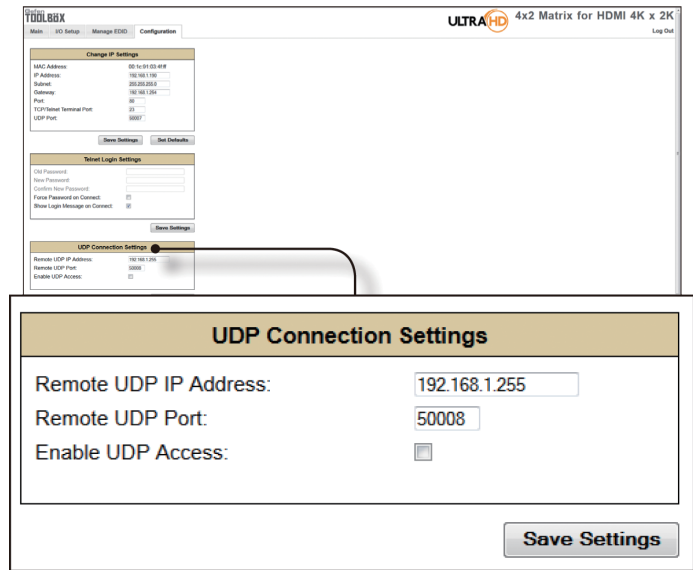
Gefen TOOLBOX

ULTRA HD 4x2 Matrix for HDMI 4K x 2K

Main | I/O Setup | Manage EDID | Configuration

Log Out

Change IP Settings

MAC Address: 00:1c:91:03:4f:ff
IP Address: 192.168.1.190
Subnet: 255.255.255.0
Gateway: 192.168.1.254
Port: 80
TCP/Telnet Terminal Port: 23
UDP Port: 50007

Save Settings | Set Defaults

Telnet Login Settings

Old Password:
New Password:
Confirm New Password:
Force Password on Connect:
Show Login Message on Connect:

Save Settings

UDP Connection Settings

Remote UDP IP Address: 192.168.1.255
Remote UDP Port: 50008
Enable UDP Access:

UDP Connection Settings

Remote UDP IP Address: 192.168.1.255
Remote UDP Port: 50008
Enable UDP Access:

Save Settings